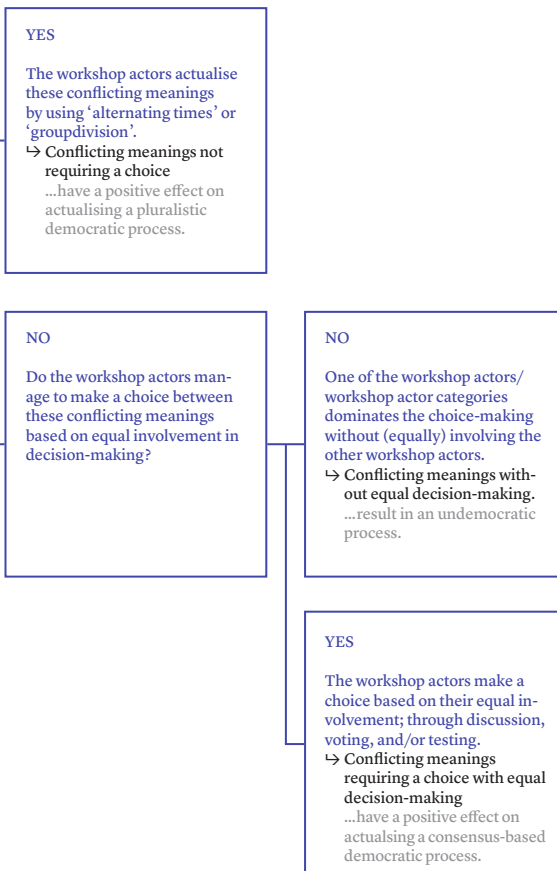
YES

The workshop actors actualise these conflicting meanings by using 'alternating times' or 'groupdivision'.
↳ Conflicting meanings not requiring a choice
...have a positive effect on actualising a pluralistic democratic process.

NO

Do the workshop actors manage to make a choice between these conflicting meanings based on equal involvement in decision-making?

NO

One of the workshop actors/ workshop actor categories dominates the choice-making without (equally) involving the other workshop actors.
↳ Conflicting meanings without equal decision-making.
...result in an undemocratic process.

YES

The workshop actors make a choice based on their equal involvement; through discussion, voting, and/or testing.
↳ Conflicting meanings requiring a choice with equal decision-making
...have a positive effect on actualsing a consensus-based democratic process.